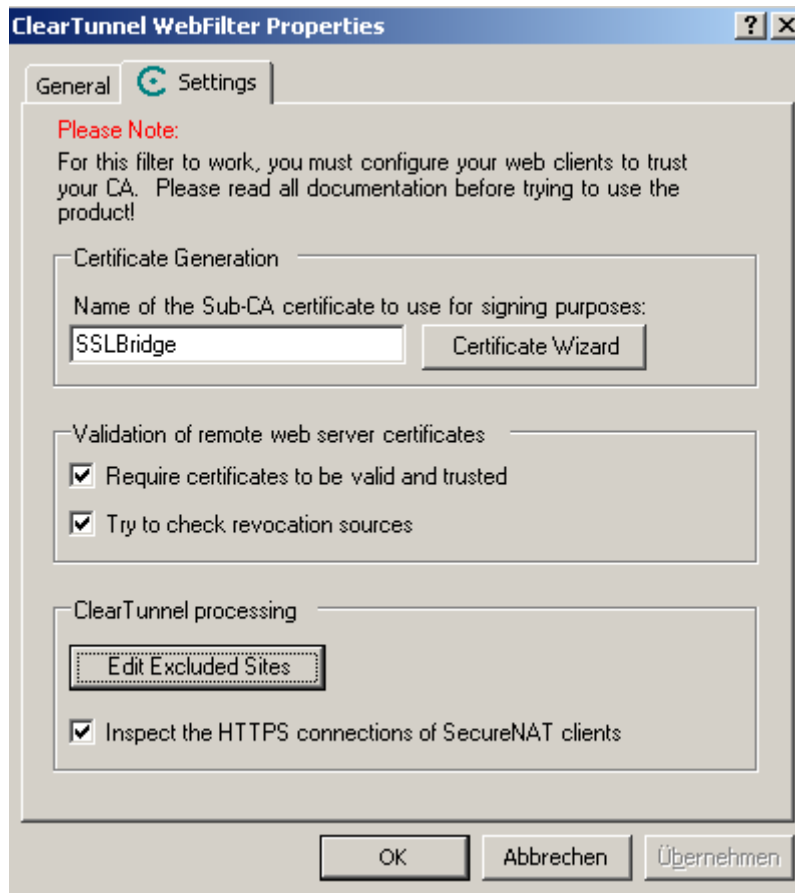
ClearTunnel WebFilter Properties

? X

General

Settings

Please Note:

For this filter to work, you must configure your web clients to trust your CA. Please read all documentation before trying to use the product!

Certificate Generation

Name of the Sub-CA certificate to use for signing purposes:

SSLBridge

Certificate Wizard

Validation of remote web server certificates

Require certificates to be valid and trusted

Try to check revocation sources

ClearTunnel processing

Edit Excluded Sites

Inspect the HTTPS connections of SecureNAT clients

OK

Abbrechen

Übernehmen